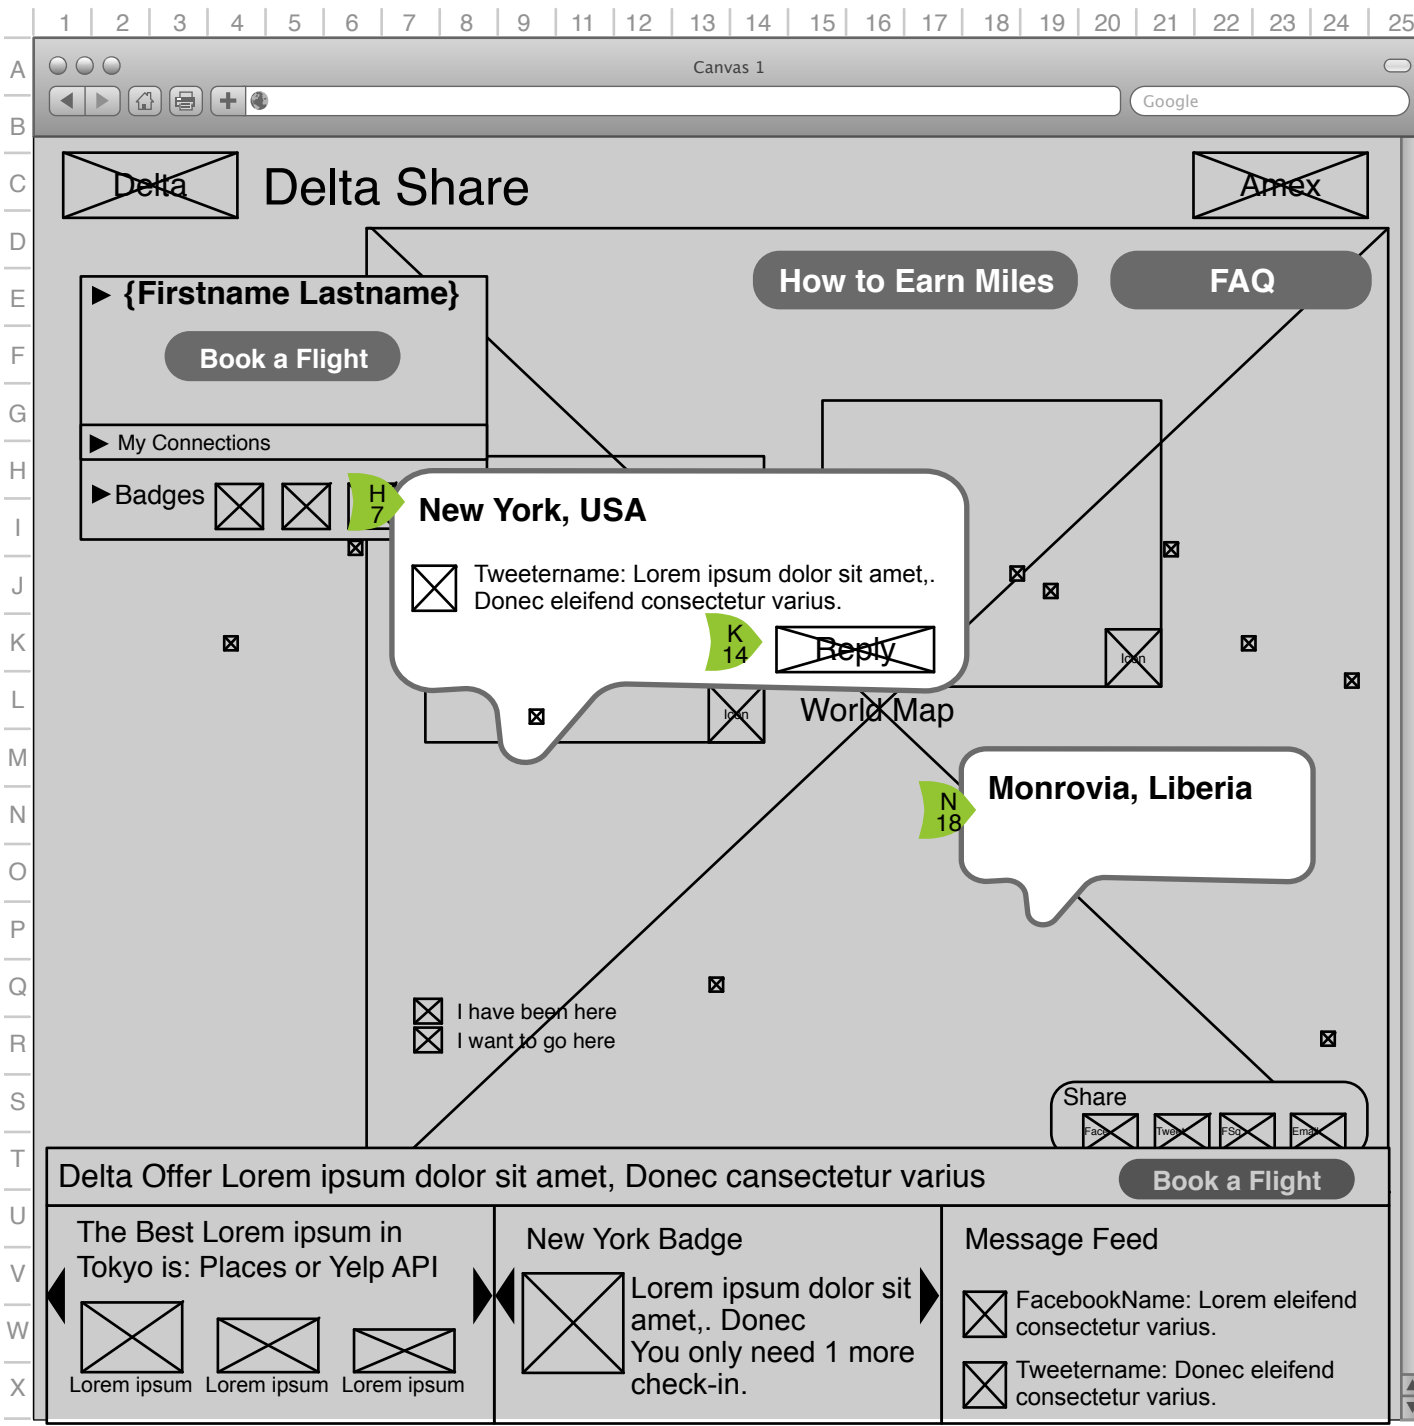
1 2 3 4 5 6 7 8 9 11 12 13 14 15 16 17 18 19 20 21 22 23 24 25

A B C D E F G H I J K L M N O P Q R S T U V W X

Canvas 1

Google

Delta

Delta Share

Amex

How to Earn Miles

FAQ

▶ {Firstname Lastname}

Book a Flight

▶ My Connections

▶ Badges

H 7

New York, USA

Tweetername: Lorem ipsum dolor sit amet,. Donec eleifend consectetur varius.

K 14

Reply

Icon

Icon

World Map

N 18

Monrovia, Liberia

I have been here

I want to go here

Share

Face

Twee

FSq

Email

Delta Offer Lorem ipsum dolor sit amet, Donec cansectetur varius

Book a Flight

The Best Lorem ipsum in Tokyo is: Places or Yelp API

Lorem ipsum Lorem ipsum Lorem ipsum

New York Badge

Lorem ipsum dolor sit amet,. Donec
You only need 1 more check-in.

Message Feed

FacebookName: Lorem eleifend consectetur varius.

Tweetername: Donec eleifend consectetur varius.